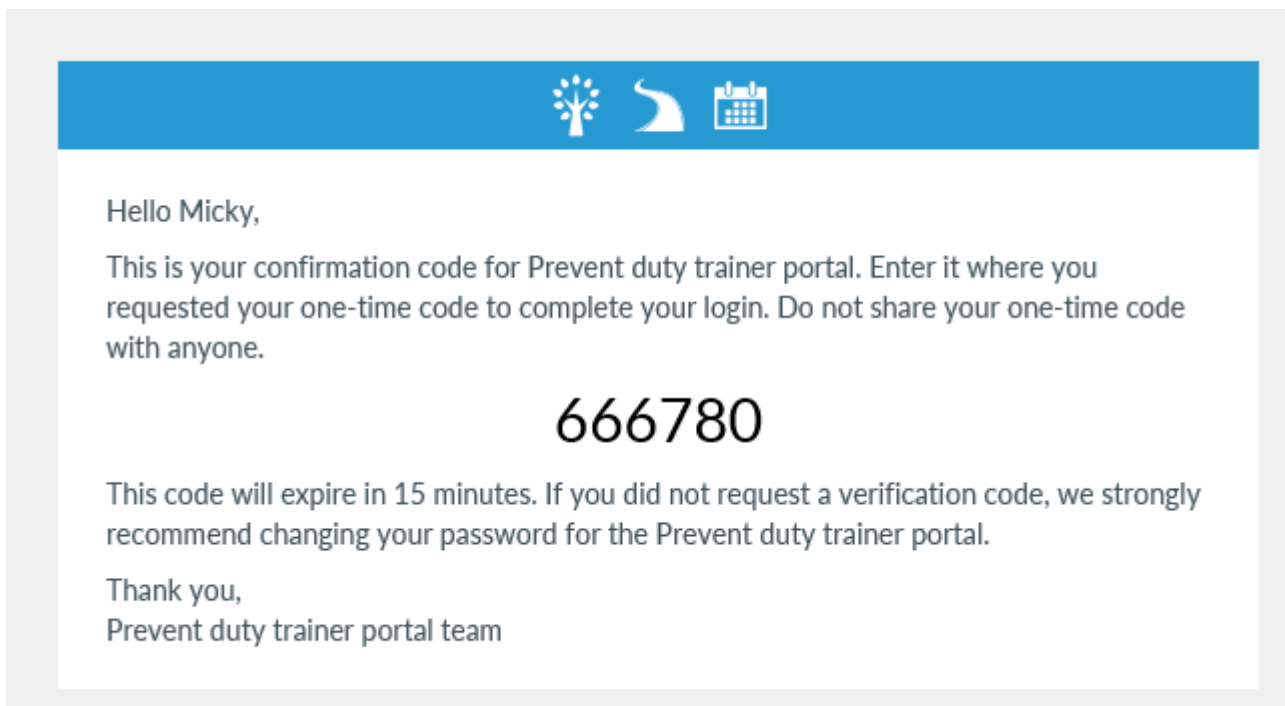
Hello Micky,

This is your confirmation code for Prevent duty trainer portal. Enter it where you requested your one-time code to complete your login. Do not share your one-time code with anyone.

666780

This code will expire in 15 minutes. If you did not request a verification code, we strongly recommend changing your password for the Prevent duty trainer portal.

Thank you,
Prevent duty trainer portal team